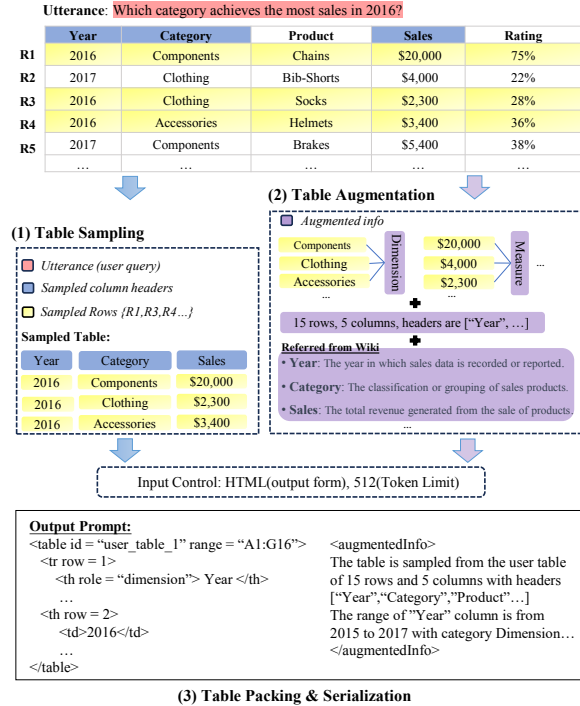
Utterance: Which category achieves the most sales in 2016?

| | Year | Category | Product | Sales | Rating |
|---|---|---|---|---|---|
| R1 | 2016 | Components | Chains | \$20,000 | 75% |
| R2 | 2017 | Clothing | Bib-Shorts | \$4,000 | 22% |
| R3 | 2016 | Clothing | Socks | \$2,300 | 28% |
| R4 | 2016 | Accessories | Helmets | \$3,400 | 36% |
| R5 | 2017 | Components | Brakes | \$5,400 | 38% |
| | … | … | … | … | … |

(1) Table Sampling

Utterance (user query)

Sampled column headers

Sampled Rows {R1,R3,R4…}

Sampled Table:

| Year | Category | Sales |
|---|---|---|
| 2016 | Components | \$20,000 |
| 2016 | Clothing | \$2,300 |
| 2016 | Accessories | \$3,400 |

(2) Table Augmentation

Augmented info

Components
Clothing
Accessories
…
Dimension

\$20,000
\$4,000
\$2,300
…
Measure
…

15 rows, 5 columns, headers are ["Year", …]

Referred from Wiki

• Year: The year in which sales data is recorded or reported.

• Category: The classification or grouping of sales products.

• Sales: The total revenue generated from the sale of products.

…

Input Control: HTML(output form), 512(Token Limit)

Output Prompt:

<table id = "user_table_1" range = "A1:G16">
<tr row = 1>
<th role = "dimension"> Year </th>
…
<th row = 2>
<td>2016</td>
…
</table>

<augmentedInfo>
The table is sampled from the user table of 15 rows and 5 columns with headers ["Year","Category","Product"…]
The range of "Year" column is from 2015 to 2017 with category Dimension…
</augmentedInfo>

(3) Table Packing & Serialization